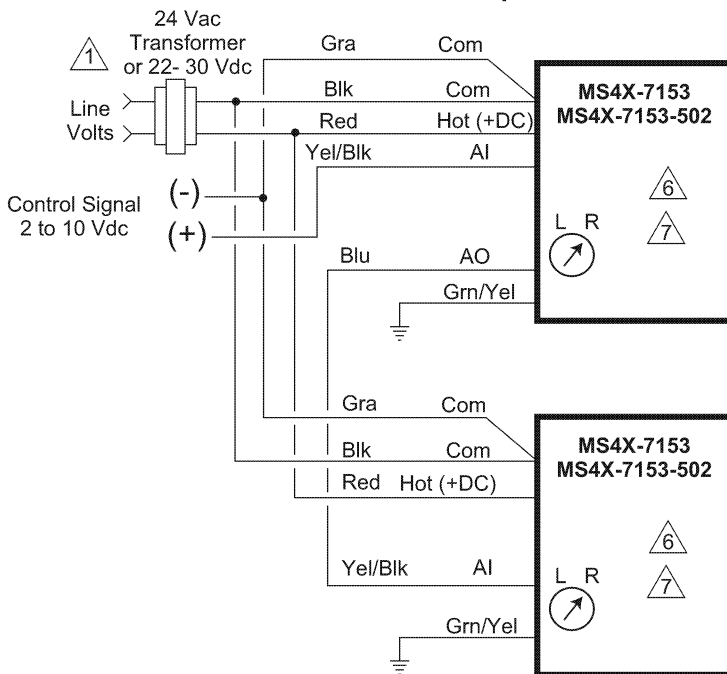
1

24 Vac
Transformer
or 22- 30 Vdc

Line
Volts

Control Signal
2 to 10 Vdc

(-)
(+)

Gra
Com
Blk
Com
Red
Hot (+DC)
Yel/Blk
AI
Blu
AO
Grn/Yel

MS4X-7153
MS4X-7153-502

6
7
L R

Gra
Com
Blk
Com
Red
Hot (+DC)
Yel/Blk
AI
Grn/Yel

MS4X-7153
MS4X-7153-502

6
7
L R